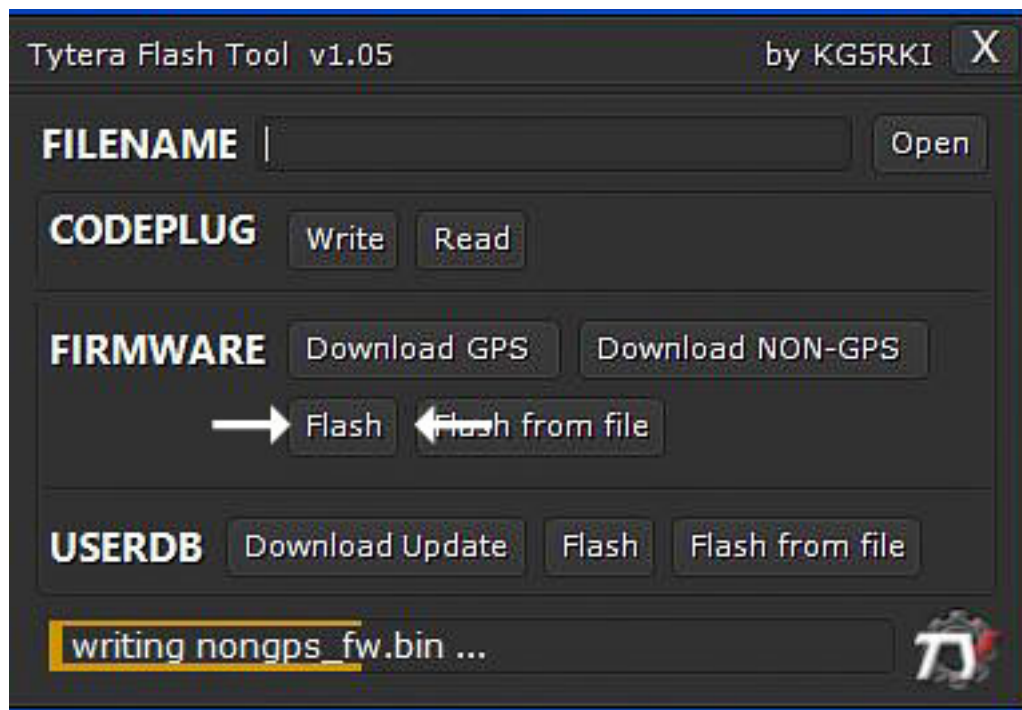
Tytera Flash Tool v1.05

by KG5RKI

X

FILENAME

Open

CODEPLUG

Write

Read

FIRMWARE

Download GPS

Download NON-GPS

Flash

Flash from file

USERDB

Download Update

Flash

Flash from file

writing nongps_fw.bin ...

TJ